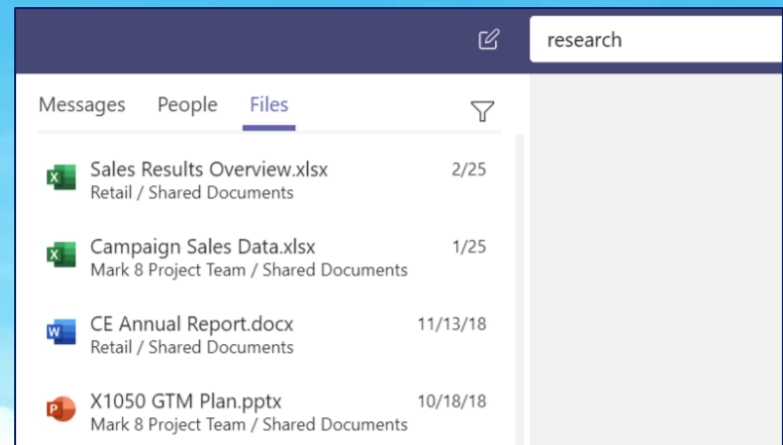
research

Messages People Files

Sales Results Overview.xlsx 2/25
Retail / Shared Documents

Campaign Sales Data.xlsx 1/25
Mark 8 Project Team / Shared Documents

CE Annual Report.docx 11/13/18
Retail / Shared Documents

X1050 GTM Plan.pptx 10/18/18
Mark 8 Project Team / Shared Documents